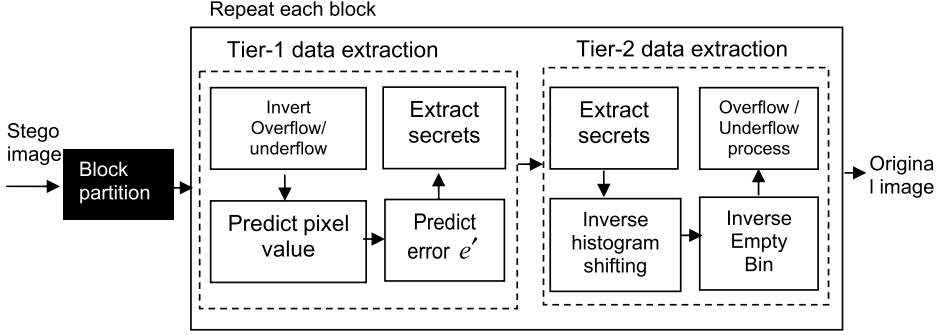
Repeat each block

Stego image

Block partition

Tier-1 data extraction

Invert Overflow/ underflow

Extract secrets

Predict pixel value

Predict error $e'$

Tier-2 data extraction

Extract secrets

Overflow / Underflow process

Inverse histogram shifting

Inverse Empty Bin

Origina l image